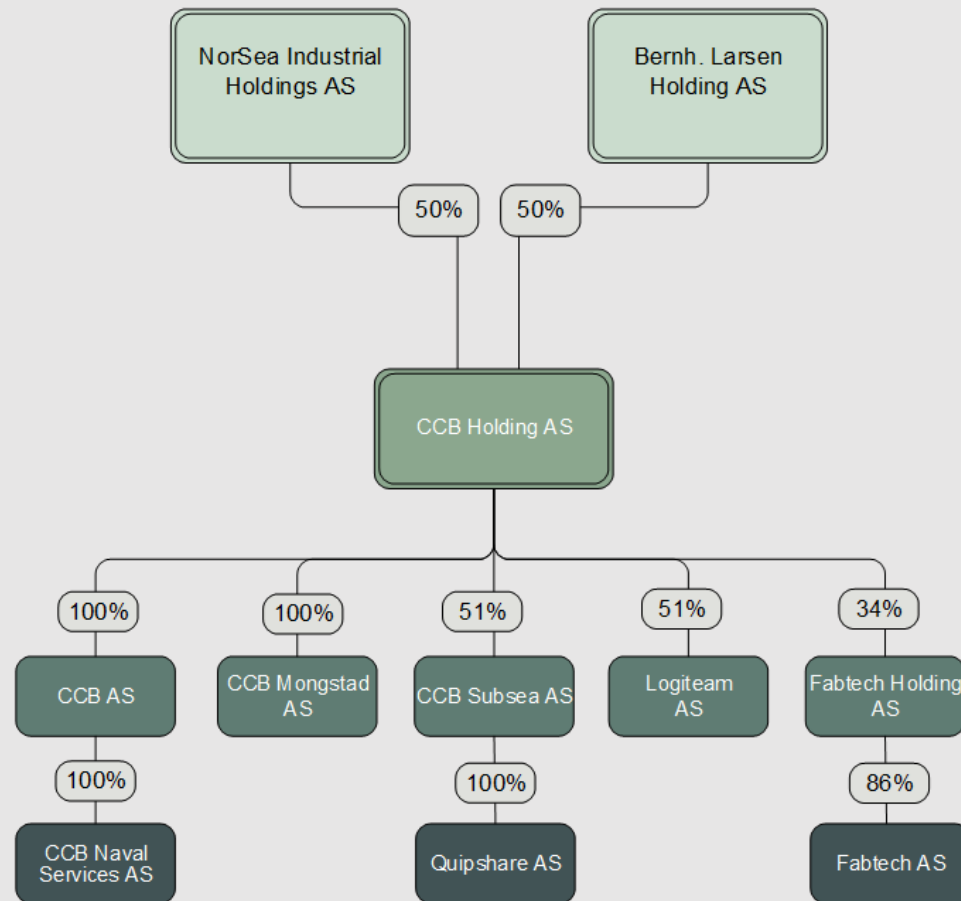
NorSea Industrial Holdings AS

Bernh. Larsen Holding AS

50%

50%

CCB Holding AS

100%

100%

51%

51%

34%

CCB AS

CCB Mongstad AS

CCB Subsea AS

Logiteam AS

Fabtech Holding AS

100%

100%

86%

CCB Naval Services AS

Quipshare AS

Fabtech AS